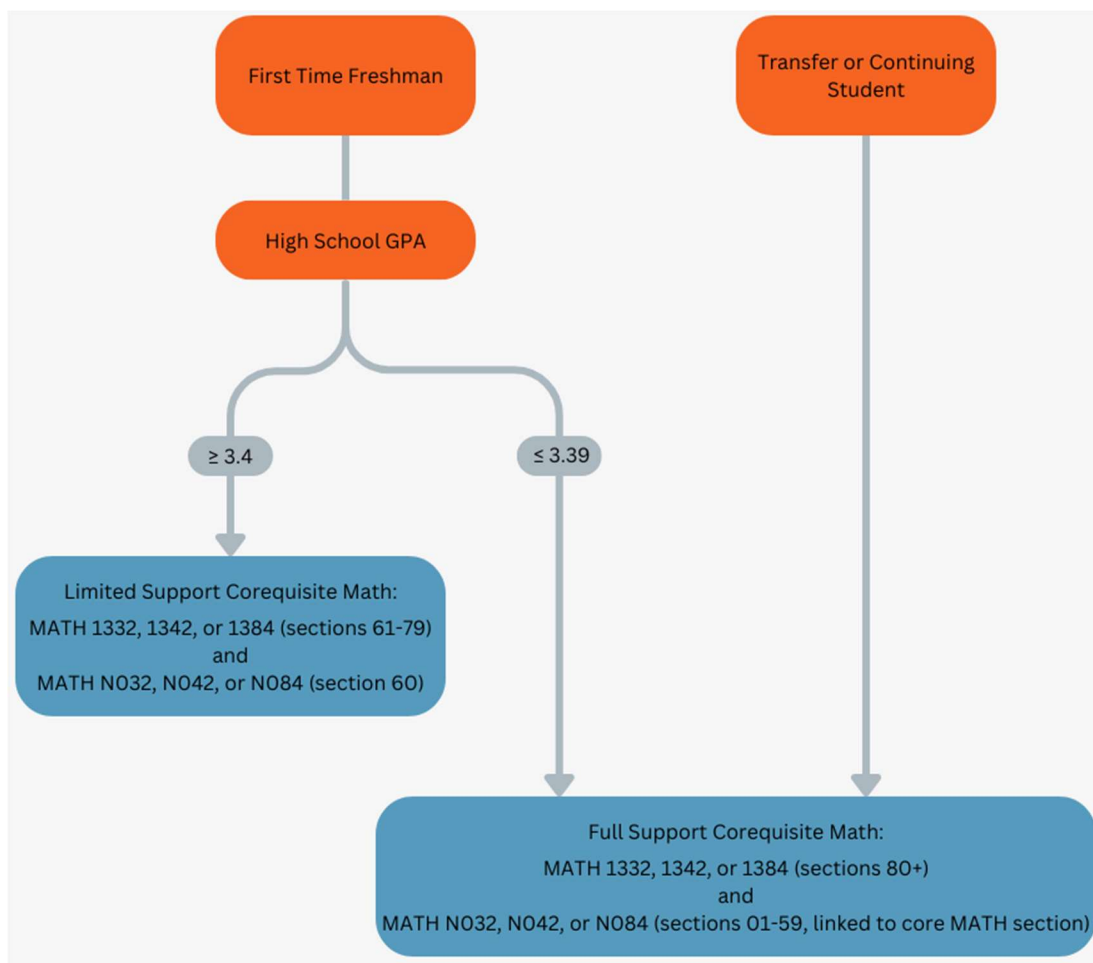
First Time Freshman

Transfer or Continuing Student

High School GPA

≥ 3.4

≤ 3.39

Limited Support Corequisite Math:
MATH 1332, 1342, or 1384 (sections 61-79)
and
MATH N032, N042, or N084 (section 60)

Full Support Corequisite Math:
MATH 1332, 1342, or 1384 (sections 80+)
and
MATH N032, N042, or N084 (sections 01-59, linked to core MATH section)